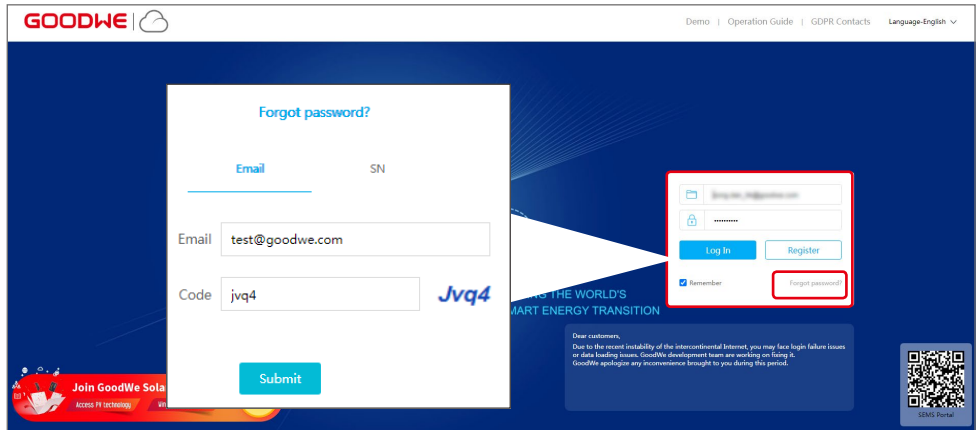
GOODWE

Demo | Operation Guide | GDPR Contacts Language-English

Forgot password?

Email SN

Email test@goodwe.com

Code jvq4 Jvq4

Submit

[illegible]

••••••••••

Log In Register

Remember Forgot password?

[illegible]G THE WORLD'S
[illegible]MART ENERGY TRANSITION

Dear customers,
Due to the recent instability of the intercontinental Internet, you may face login failure issues or data loading issues. GoodWe development team are working on fixing it.
GoodWe apologize any inconvenience brought to you during this period.

SEMS Portal

Join GoodWe Sola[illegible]
Access PV technology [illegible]